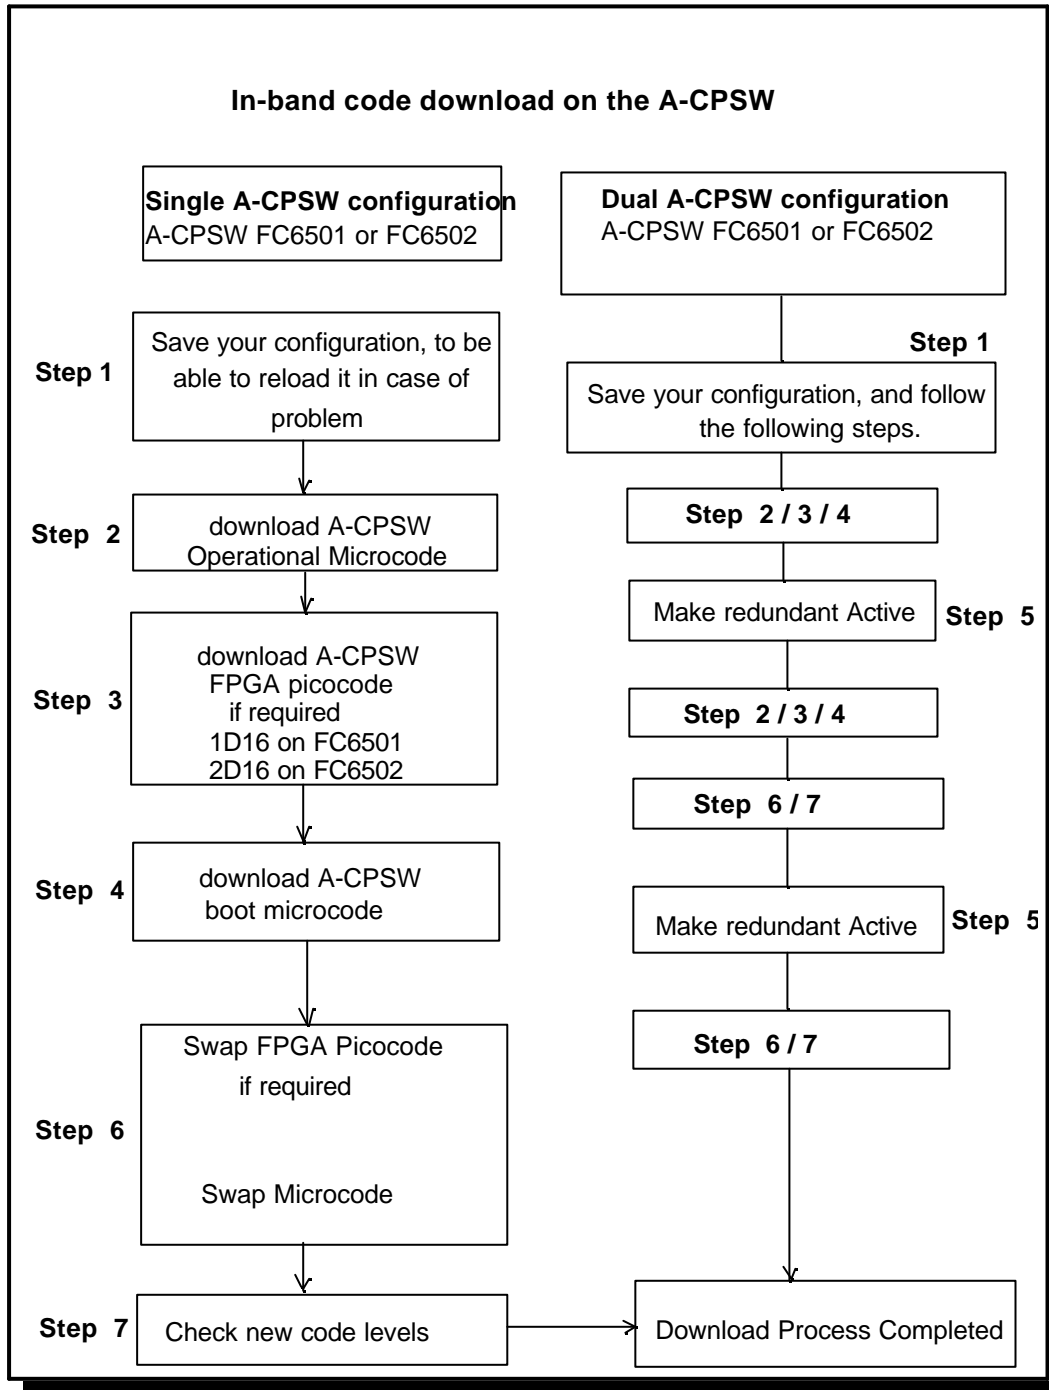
In-band code download on the A-CPSW

Single A-CPSW configuration
A-CPSW FC6501 or FC6502

Step 1
Save your configuration, to be able to reload it in case of problem

Step 2
download A-CPSW Operational Microcode

Step 3
download A-CPSW FPGA picocode if required
1D16 on FC6501
2D16 on FC6502

Step 4
download A-CPSW boot microcode

Step 6
Swap FPGA Picocode if required

Swap Microcode

Step 7
Check new code levels

Dual A-CPSW configuration
A-CPSW FC6501 or FC6502

Step 1
Save your configuration, and follow the following steps.

Step 2 / 3 / 4

Make redundant Active
Step 5

Step 2 / 3 / 4

Step 6 / 7

Make redundant Active
Step 5

Step 6 / 7

Download Process Completed